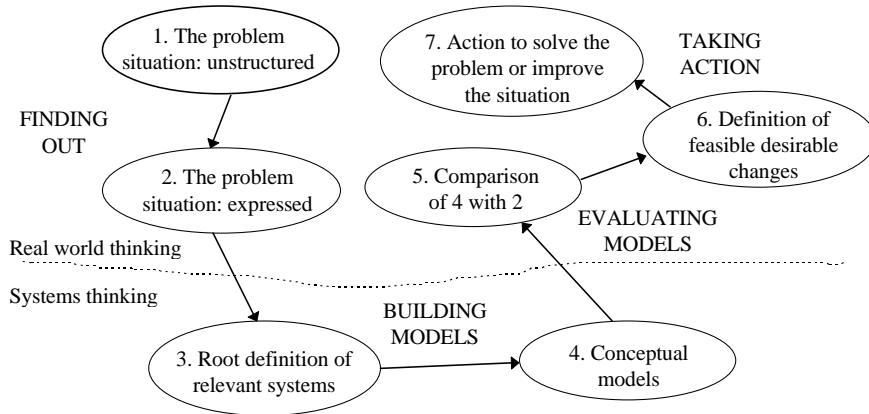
1. The problem situation: unstructured

7. Action to solve the problem or improve the situation

TAKING ACTION

FINDING OUT

6. Definition of feasible desirable changes

2. The problem situation: expressed

5. Comparison of 4 with 2

EVALUATING MODELS

Real world thinking

Systems thinking

BUILDING MODELS

3. Root definition of relevant systems

4. Conceptual models